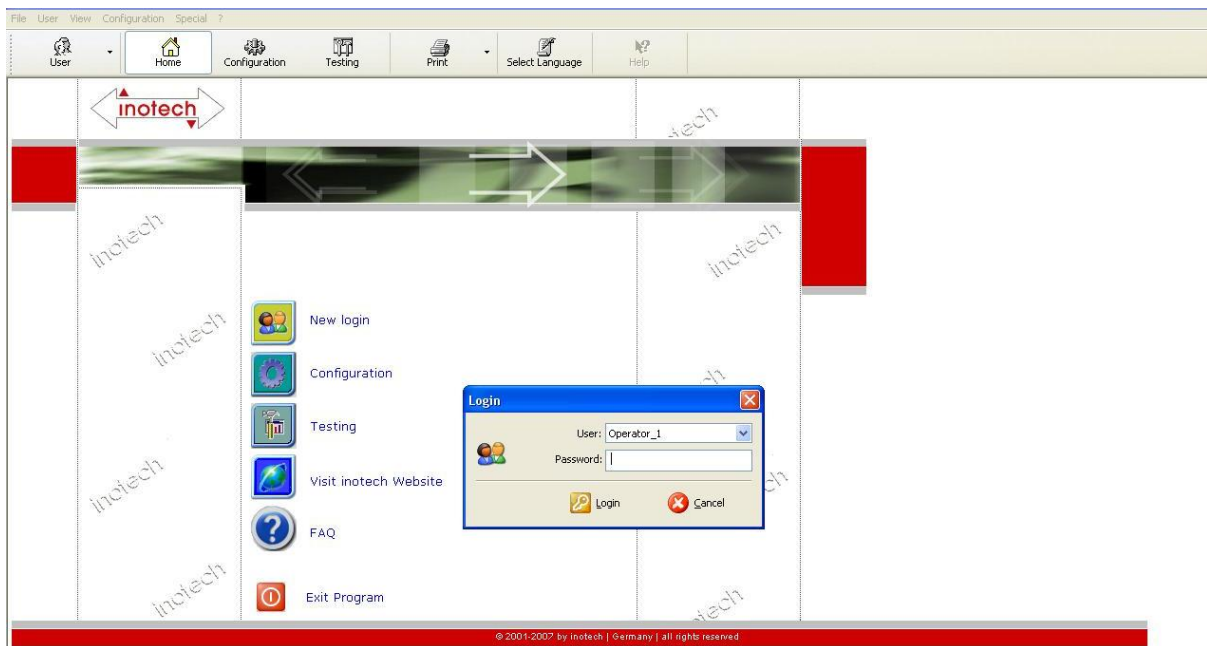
File User View Configuration Special ?

User Home Configuration Testing Print Select Language Help

inotech

inotech

inotech

inotech

inotech

inotech

inotech

New login

Configuration

Testing

Visit inotech Website

FAQ

Exit Program

Login

User: Operator_1

Password:

Login Cancel

© 2001-2007 by inotech | Germany | all rights reserved